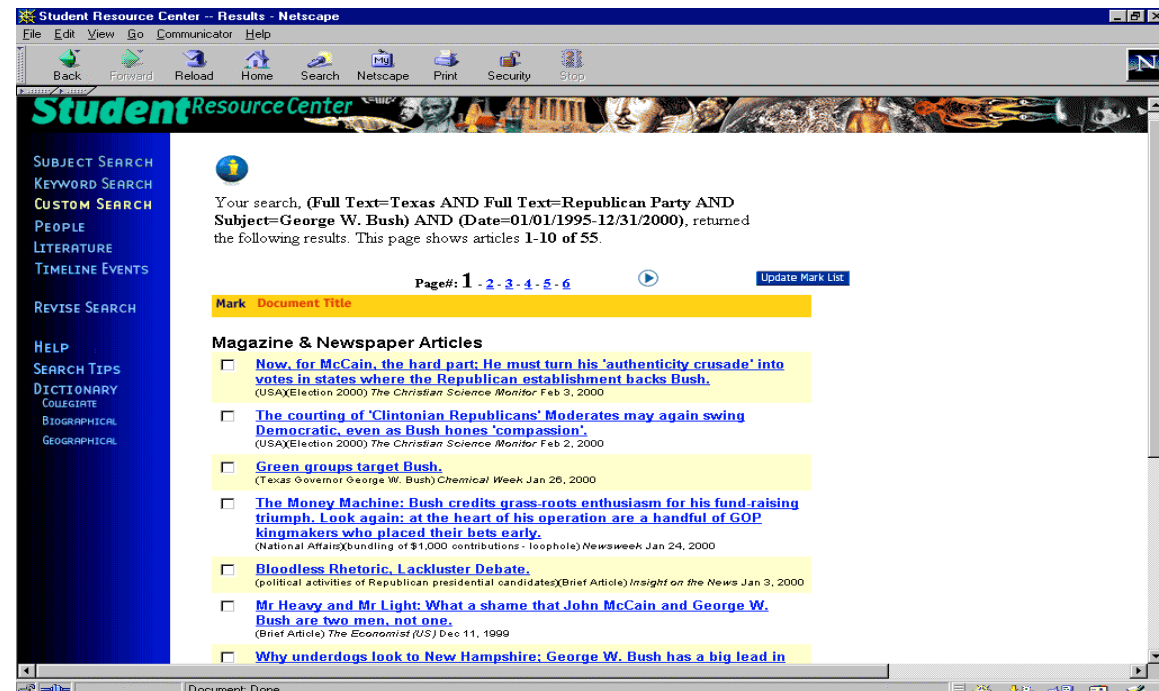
Student Resource Center -- Results - Netscape

File Edit View Go Communicator Help

Back Forward Reload Home Search Netscape Print Security Stop

Student Resource Center

Subject Search
Keyword Search
Custom Search
People
Literature
Timeline Events

Revise Search

Help
Search Tips
Dictionary
Collegiate
Biographical
Geographical

Your search, **(Full Text=Texas AND Full Text=Republican Party AND Subject=George W. Bush) AND (Date=01/01/1995-12/31/2000)**, returned the following results. This page shows articles **1-10 of 55**.

Page#: 1 - 2 - 3 - 4 - 5 - 6

Update Mark List

Mark Document Title

Magazine & Newspaper Articles

Now, for McCain, the hard part; He must turn his 'authenticity crusade' into votes in states where the Republican establishment backs Bush.
(USA)(Election 2000) The Christian Science Monitor Feb 3, 2000

The courting of 'Clintonian Republicans' Moderates may again swing Democratic, even as Bush hones 'compassion'.
(USA)(Election 2000) The Christian Science Monitor Feb 2, 2000

Green groups target Bush.
(Texas Governor George W. Bush) Chemical Week Jan 26, 2000

The Money Machine: Bush credits grass-roots enthusiasm for his fund-raising triumph. Look again: at the heart of his operation are a handful of GOP kingmakers who placed their bets early.
(National Affairs)(bundling of $1,000 contributions - loophole) Newsweek Jan 24, 2000

Bloodless Rhetoric, Lackluster Debate.
(political activities of Republican presidential candidates)(Brief Article) Insight on the News Jan 3, 2000

Mr Heavy and Mr Light: What a shame that John McCain and George W. Bush are two men, not one.
(Brief Article) The Economist (US) Dec 11, 1999

Why underdogs look to New Hampshire; George W. Bush has a big lead in

Document: Done